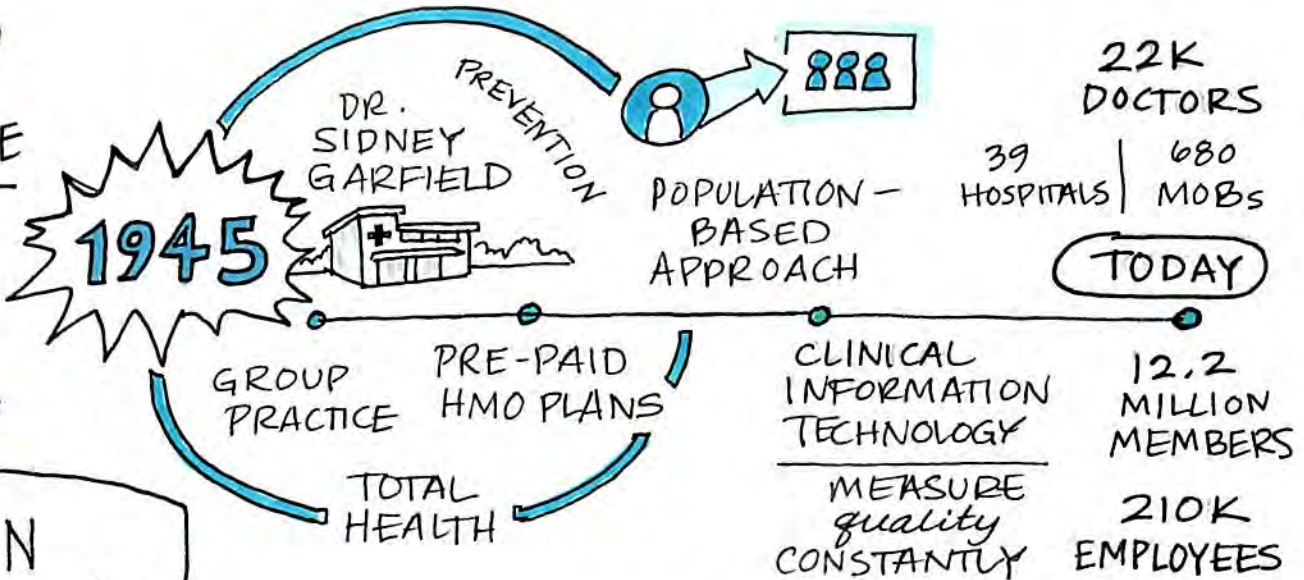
E

1945

DR. SIDNEY GARFIELD

PREVENTION

22K DOCTORS

39 HOSPITALS | 680 MOBs

POPULATION-BASED APPROACH

TODAY

GROUP PRACTICE

PRE-PAID HMO PLANS

TOTAL HEALTH

CLINICAL INFORMATION TECHNOLOGY

MEASURE quality CONSTANTLY

12.2 MILLION MEMBERS

210K EMPLOYEES

N